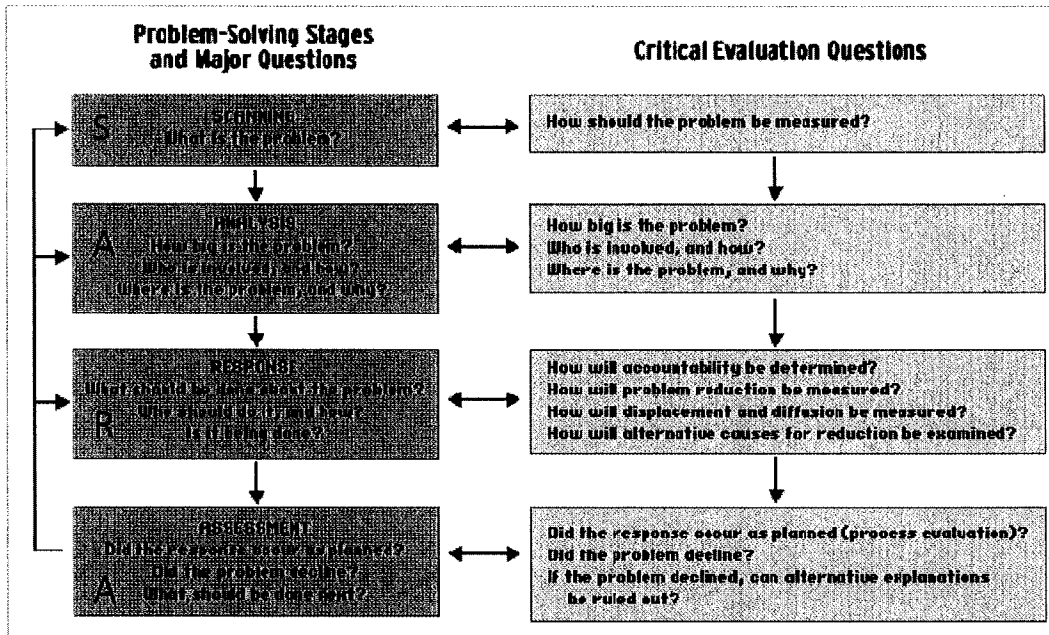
Problem-Solving Stages and Major Questions

Critical Evaluation Questions

S SCANNING What is the problem?

How should the problem be measured?

A ANALYSIS How big is the problem? Who is involved, and how? Where is the problem, and why?

How big is the problem?
Who is involved, and how?
Where is the problem, and why?

R RESPONSE What should be done about the problem? Who should do it, and how? Is it being done?

How will accountability be determined?
How will problem reduction be measured?
How will displacement and diffusion be measured?
How will alternative causes for reduction be examined?

A ASSESSMENT Did the response occur as planned? Did the problem decline? What should be done next?

Did the response occur as planned (process evaluation)?
Did the problem decline?
If the problem declined, can alternative explanations be ruled out?